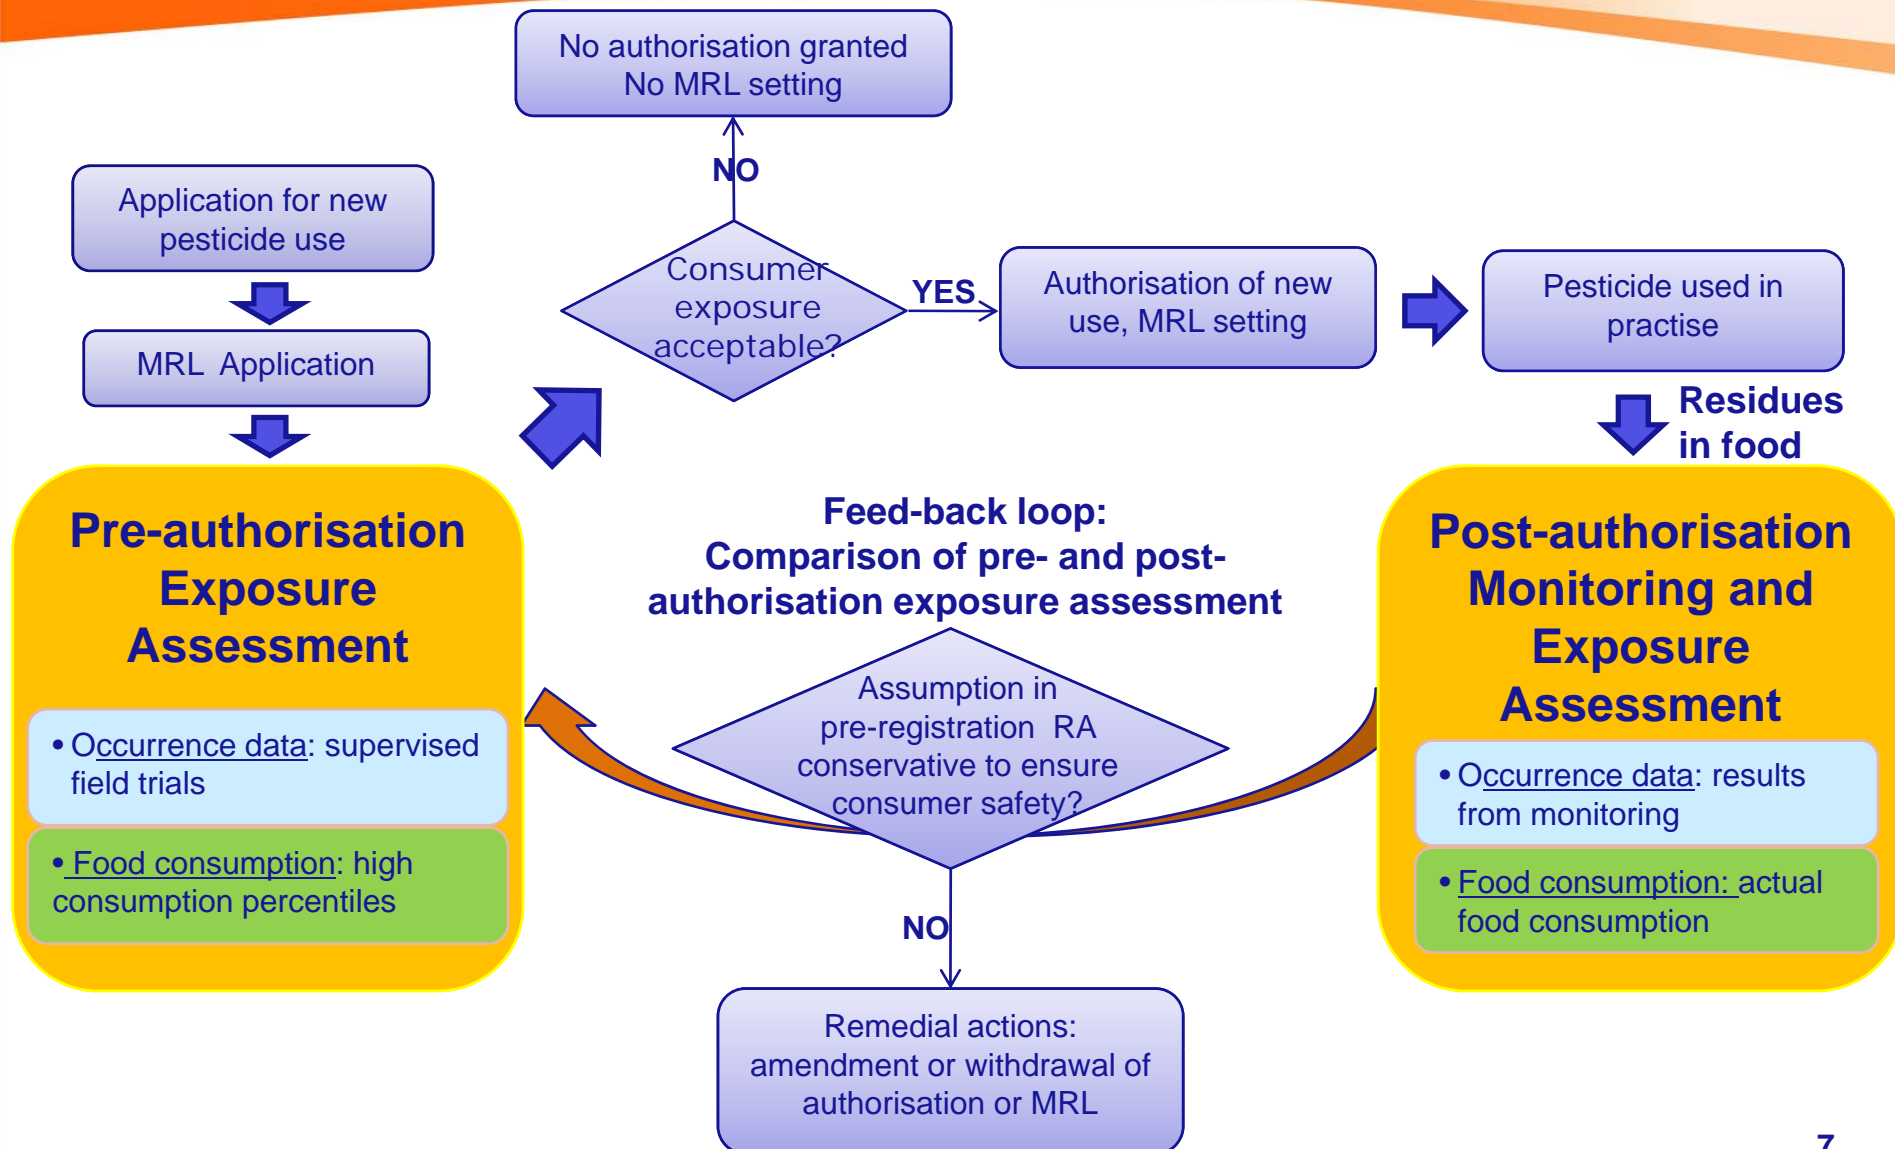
No authorisation granted
No MRL setting

NO

Application for new pesticide use

MRL Application

Consumer exposure acceptable?

YES

Authorisation of new use, MRL setting

Pesticide used in practise

Residues in food

Pre-authorisation Exposure Assessment

• Occurrence data: supervised field trials

• Food consumption: high consumption percentiles

Feed-back loop:
Comparison of pre- and post-authorisation exposure assessment

Assumption in pre-registration RA conservative to ensure consumer safety?

NO

Remedial actions: amendment or withdrawal of authorisation or MRL

Post-authorisation Monitoring and Exposure Assessment

• Occurrence data: results from monitoring

• Food consumption: actual food consumption

7